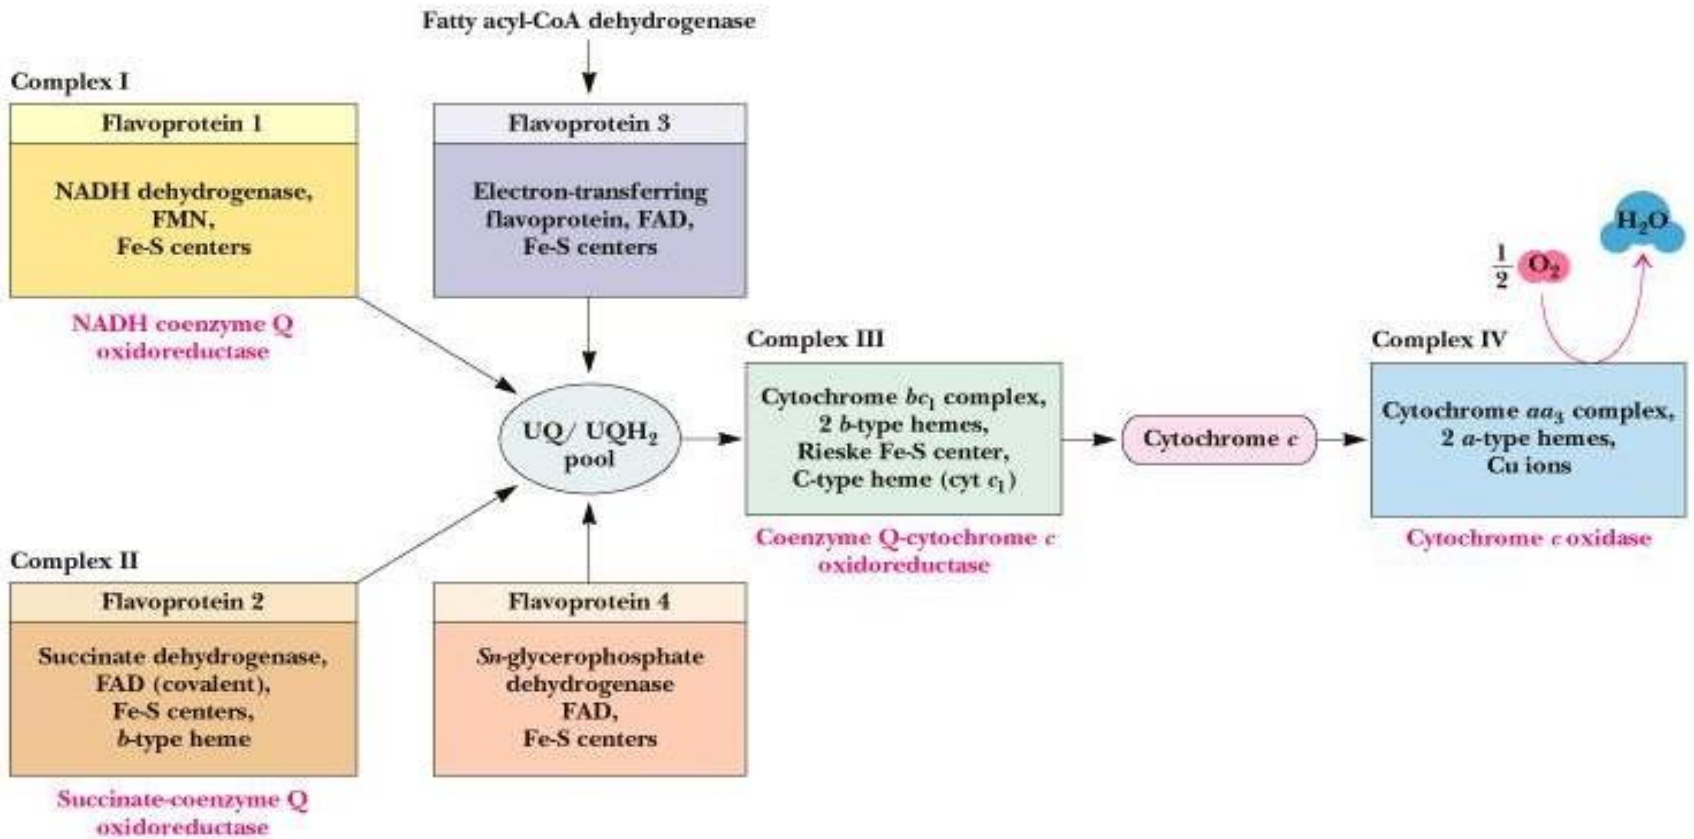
Fatty acyl-CoA dehydrogenase

Complex I

Flavoprotein 1

NADH dehydrogenase, FMN, Fe-S centers

NADH coenzyme Q oxidoreductase

Flavoprotein 3

Electron-transferring flavoprotein, FAD, Fe-S centers

UQ/ UQH$_2$ pool

Complex III

Cytochrome $bc_1$ complex, 2 $b$-type hemes, Rieske Fe-S center, C-type heme (cyt $c_1$)

Coenzyme Q-cytochrome $c$ oxidoreductase

Cytochrome $c$

$\frac{1}{2}$ $O_2$

$H_2O$

Complex IV

Cytochrome $aa_3$ complex, 2 $a$-type hemes, Cu ions

Cytochrome $c$ oxidase

Complex II

Flavoprotein 2

Succinate dehydrogenase, FAD (covalent), Fe-S centers, $b$-type heme

Succinate-coenzyme Q oxidoreductase

Flavoprotein 4

$Sn$-glycerophosphate dehydrogenase FAD, Fe-S centers